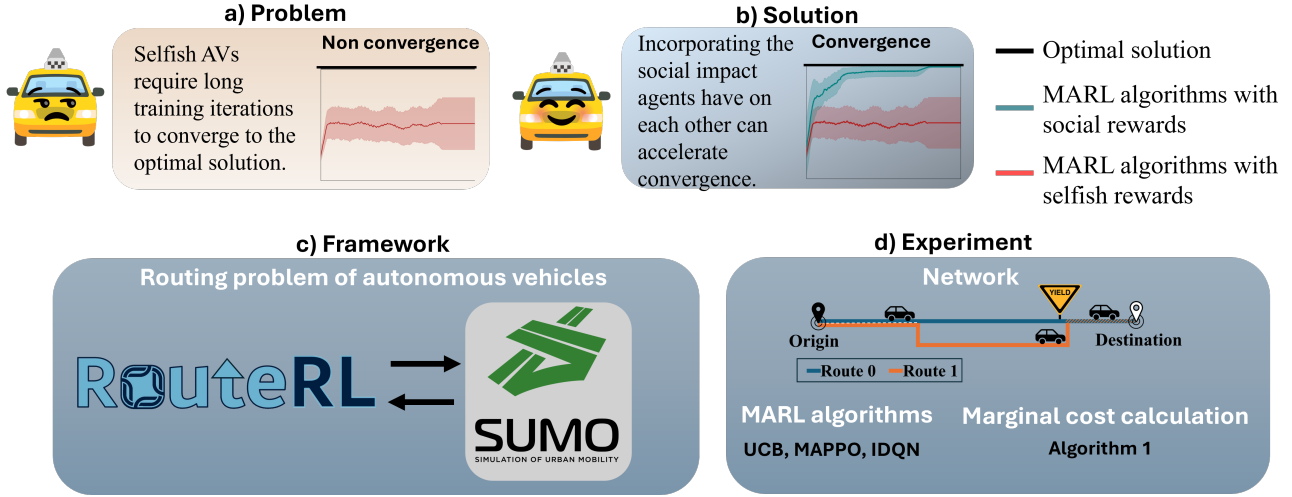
a) Problem

Selfish AVs require long training iterations to converge to the optimal solution.

Non convergence

b) Solution

Incorporating the social impact agents have on each other can accelerate convergence.

Convergence

Optimal solution

MARL algorithms with social rewards

MARL algorithms with selfish rewards

c) Framework

Routing problem of autonomous vehicles

RouteRL

SUMO
SIMULATION OF URBAN MOBILITY

d) Experiment

Network

YIELD

Origin

Destination

Route 0 Route 1

MARL algorithms

UCB, MAPPO, IDQN

Marginal cost calculation

Algorithm 1